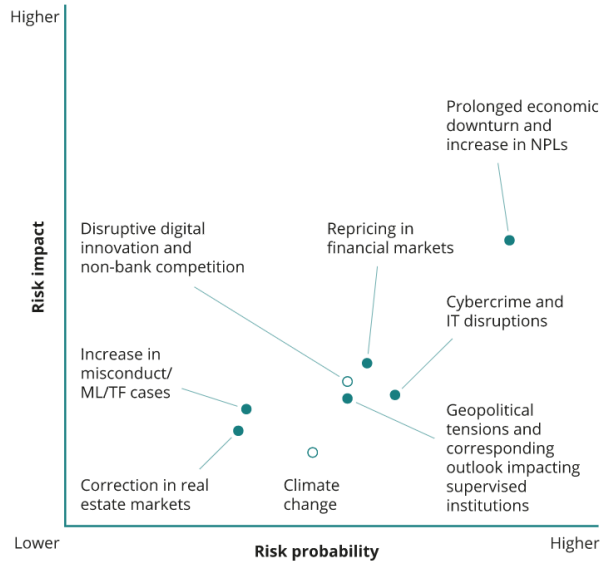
Higher

Risk impact

Prolonged economic downturn and increase in NPLs

Disruptive digital innovation and non-bank competition

Repricing in financial markets

Cybercrime and IT disruptions

Increase in misconduct/ ML/TF cases

Geopolitical tensions and corresponding outlook impacting supervised institutions

Correction in real estate markets

Climate change

Lower

Risk probability

Higher